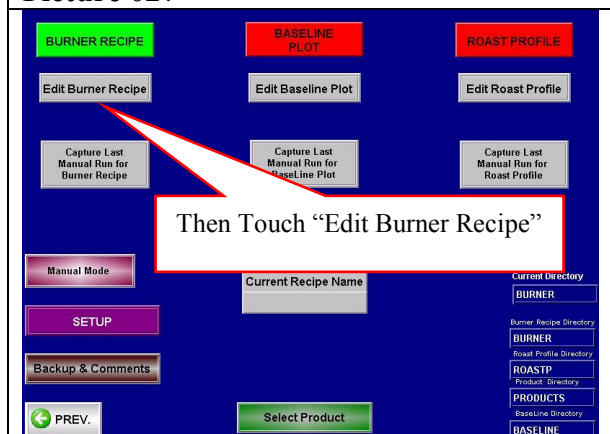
Picture 62:

BURNER RECIPE

BASELINE PLOT

ROAST PROFILE

Edit Burner Recipe

Edit Baseline Plot

Edit Roast Profile

Capture Last Manual Run for Burner Recipe

Capture Last Manual Run for BaseLine Plot

Capture Last Manual Run for Roast Profile

Then Touch "Edit Burner Recipe"

Manual Mode

Current Recipe Name

Current Directory

BURNER

SETUP

Burner Recipe Directory

BURNER

Backup & Comments

Roast Profile Directory

ROASTP

Product Directory

PRODUCTS

BaseLine Directory

BASELINE

PREV.

Select Product